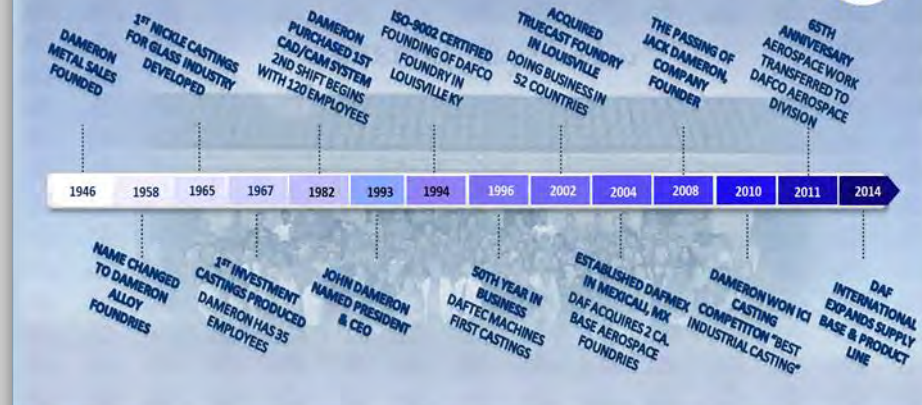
DAMERON METAL SALES FOUNDED

$1^{ST}$ NICKLE CASTINGS FOR GLASS INDUSTRY DEVELOPED

DAMERON PURCHASED 1ST CAD/CAM SYSTEM 2ND SHIFT BEGINS WITH 120 EMPLOYEES

ISO-9002 CERTIFIED FOUNDING OF DAFCO FOUNDRY IN LOUISVILLE KY

ACQUIRED TRUECAST FOUNDRY IN LOUISVILLE DOING BUSINESS IN 52 COUNTRIES

THE PASSING OF JACK DAMERON, COMPANY FOUNDER

65TH ANNIVERSARY AEROSPACE WORK TRANSFERED TO DAFCO AEROSPACE DIVISION

| 1946 | 1958 | 1965 | 1967 | 1982 | 1993 | 1994 | 1996 | 2002 | 2004 | 2008 | 2010 | 2011 | 2014 |
|---|---|---|---|---|---|---|---|---|---|---|---|---|---|

NAME CHANGED TO DAMERON ALLOY FOUNDRIES

$1^{ST}$ INVESTMENT CASTINGS PRODUCED DAMERON HAS 35 EMPLOYEES

JOHN DAMERON NAMED PRESIDENT & CEO

50TH YEAR IN BUSINESS DAFTEC MACHINES FIRST CASTINGS

ESTABLISHED DAFMEX IN MEXICALI, MX DAF ACQUIRES 2 CA. BASE AEROSPACE FOUNDRIES

DAMERON WON ICI CASTING COMPETITON "BEST INDUSTRIAL CASTING"

DAF INTERNATIONAL EXPANDS SUPPLY BASE & PRODUCT LINE